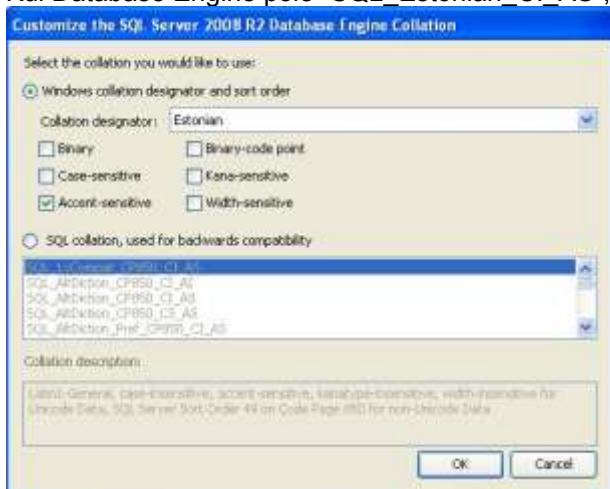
Customize the SQL Server 2008 R2 Database Engine Collation

Select the collation you would like to use:

Windows collation designator and sort order

Collation designator: Estonian

Binary

Binary-code point

Case-sensitive

Kana-sensitive

Accent-sensitive

Width-sensitive

SQL collation, used for backwards compatibility

SQL_1xCompat_CP850_CI_AS
SQL_AltDiction_CP850_CI_AI
SQL_AltDiction_CP850_CI_AS
SQL_AltDiction_CP850_CS_AS
SQL_AltDiction_Pref_CP850_CI_AS

Collation description:

Latin1-General, case-insensitive, accent-sensitive, kanatype-insensitive, width-insensitive for Unicode Data, SQL Server Sort Order 49 on Code Page 850 for non-Unicode Data

OK

Cancel